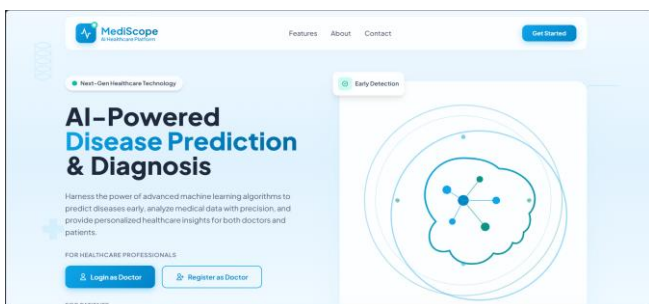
MediScope
AI Healthcare Platform

Features About Contact

Get Started

Next-Gen Healthcare Technology

Early Detection

AI-Powered Disease Prediction & Diagnosis

Harness the power of advanced machine learning algorithms to predict diseases early, analyze medical data with precision, and provide personalized healthcare insights for both doctors and patients.

FOR HEALTHCARE PROFESSIONALS

Login as Doctor

Register as Doctor

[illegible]